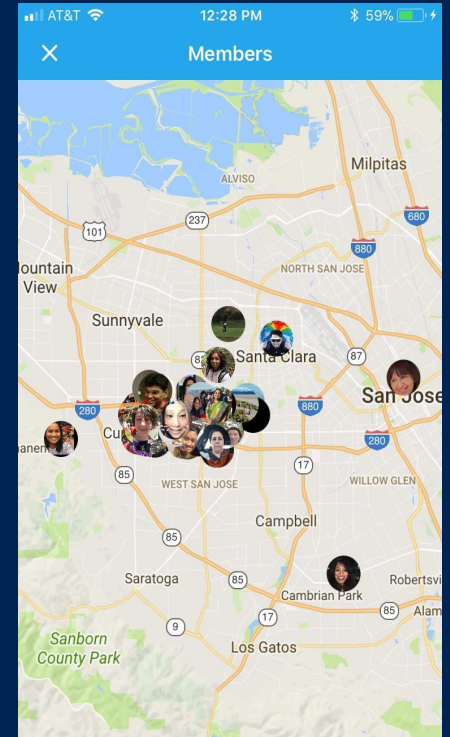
AT&T 12:28 PM 59%

Members

Milpitas
ALVISO
680
237
101
880
ountain View
NORTH SAN JOSE
Sunnyvale
82
Santa Clara
87
San Jose
280
880
Cu
anene
280
85
17
WILLOW GLEN
WEST SAN JOSE
Campbell
85
Saratoga
85
Robertsvi
Cambrian Park
85
Alam
17
9
Sanborn County Park
Los Gatos